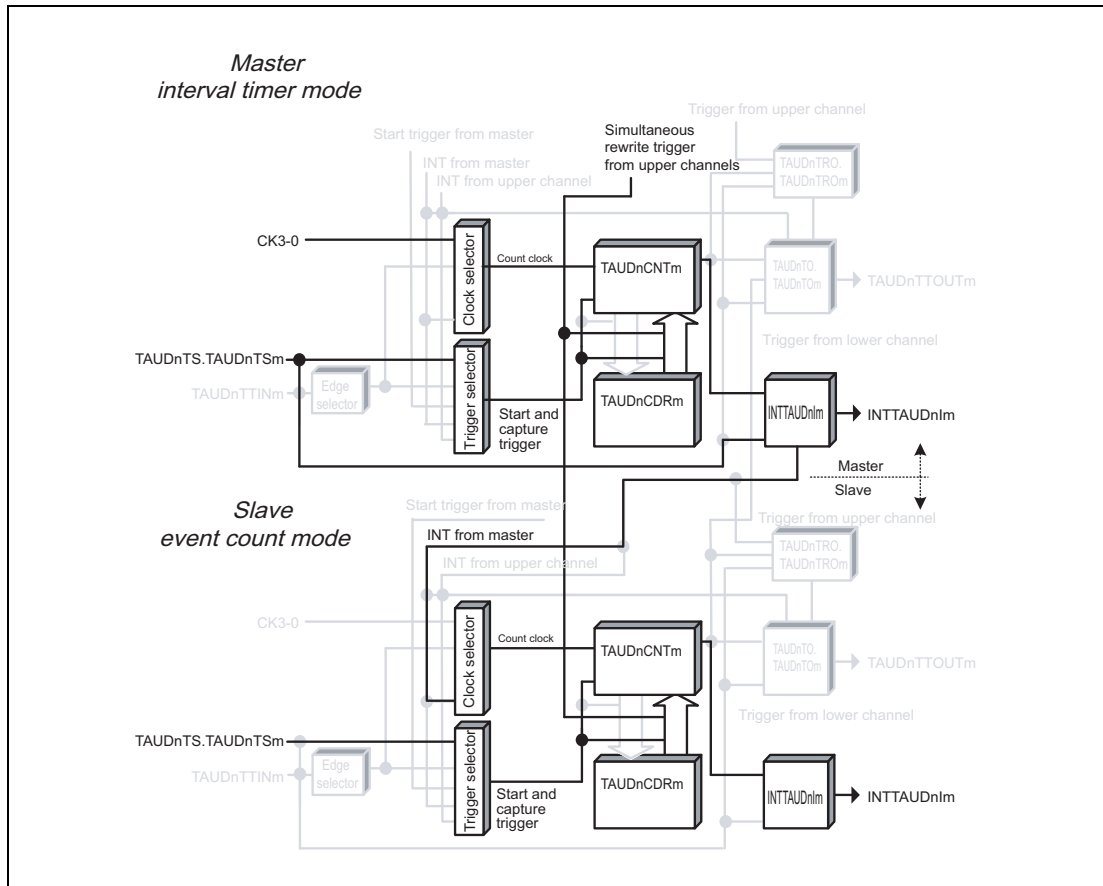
Master
interval timer mode

Trigger from upper channel
Start trigger from master
Simultaneous rewrite trigger from upper channels
INT from master
INT from upper channel
TAUDnTRO.
TAUDnTROm
CK3-0
Clock selector
Count clock
TAUDnCNTm
TAUDnTO.
TAUDnTOm
TAUDnTTOUTm
Trigger from lower channel
TAUDnTS.TAUDnTSm
Trigger selector
TAUDnTTINm
Edge selector
Start and capture trigger
TAUDnCDRm
INTTAUDnIm
INTTAUDnIm
Master
Slave

Slave
event count mode

Start trigger from master
Trigger from upper channel
INT from master
INT from upper channel
TAUDnTRO.
TAUDnTROm
CK3-0
Clock selector
Count clock
TAUDnCNTm
TAUDnTO.
TAUDnTOm
TAUDnTTOUTm
Trigger from lower channel
TAUDnTS.TAUDnTSm
Trigger selector
TAUDnTTINm
Edge selector
Start and capture trigger
TAUDnCDRm
INTTAUDnIm
INTTAUDnIm